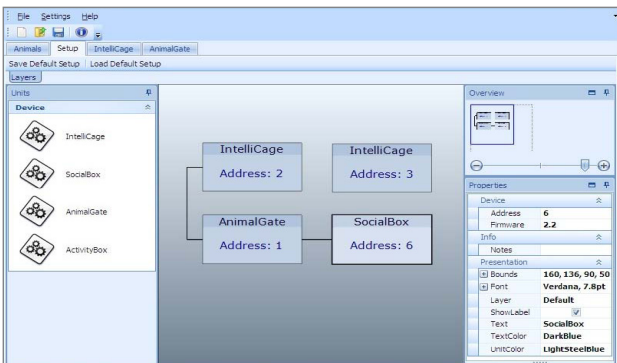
File Settings Help

Animals Setup IntelliCage AnimalGate

Save Default Setup Load Default Setup

Layers

Units

Device

IntelliCage

SocialBox

AnimalGate

ActivityBox

IntelliCage
Address: 2

IntelliCage
Address: 3

AnimalGate
Address: 1

SocialBox
Address: 6

Overview

Properties

Device

| Address | 6 |
|---|---|
| Firmware | 2.2 |

Info

| Notes | |
|---|---|

Presentation

| Bounds | 160, 136, 90, 50 |
|---|---|
| Font | Verdana, 7.8pt |
| Layer | Default |
| ShowLabel | |
| Text | SocialBox |
| TextColor | DarkBlue |
| UnitColor | LightSteelBlue |